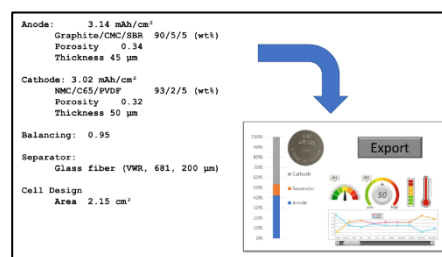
Anode: 3.14 mAh/cm²
Graphite/CMC/SBR 90/5/5 (wt%)
Porosity 0.34
Thickness 45 µm

Cathode: 3.02 mAh/cm²
NMC/C65/PVDF 93/2/5 (wt%)
Porosity 0.32
Thickness 50 µm

Balancing: 0.95

Separator:
Glass fiber (VWR, 681, 200 µm)

Cell Design
Area 2.15 cm²

Export

Cathode
Separator
Anode

100%
90%
80%
70%
60%
50%
40%
30%
20%
10%
0%

50